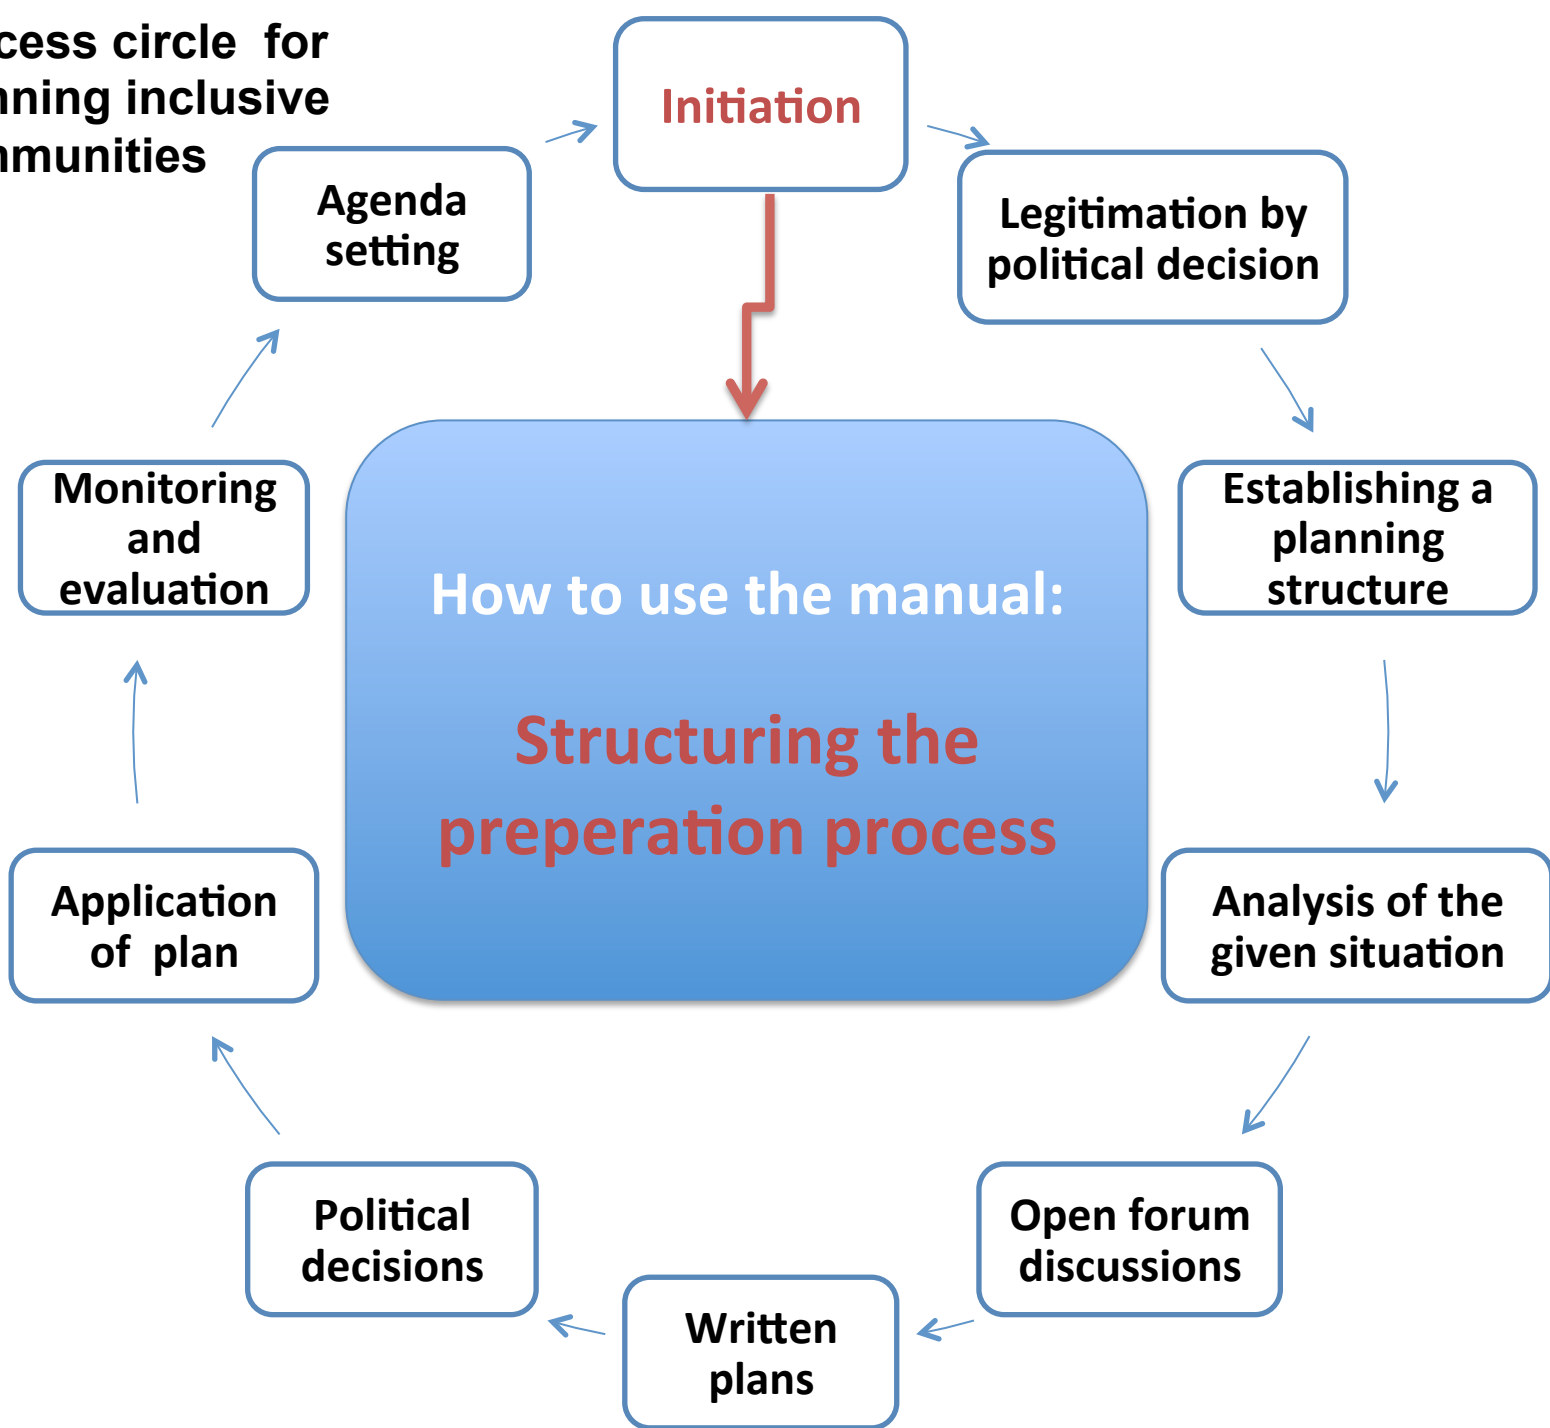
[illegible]cess circle for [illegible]nning inclusive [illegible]munities

Initiation

Legitimation by political decision

Establishing a planning structure

Analysis of the given situation

Open forum discussions

Written plans

Political decisions

Application of plan

Monitoring and evaluation

Agenda setting

How to use the manual:

Structuring the preperation process